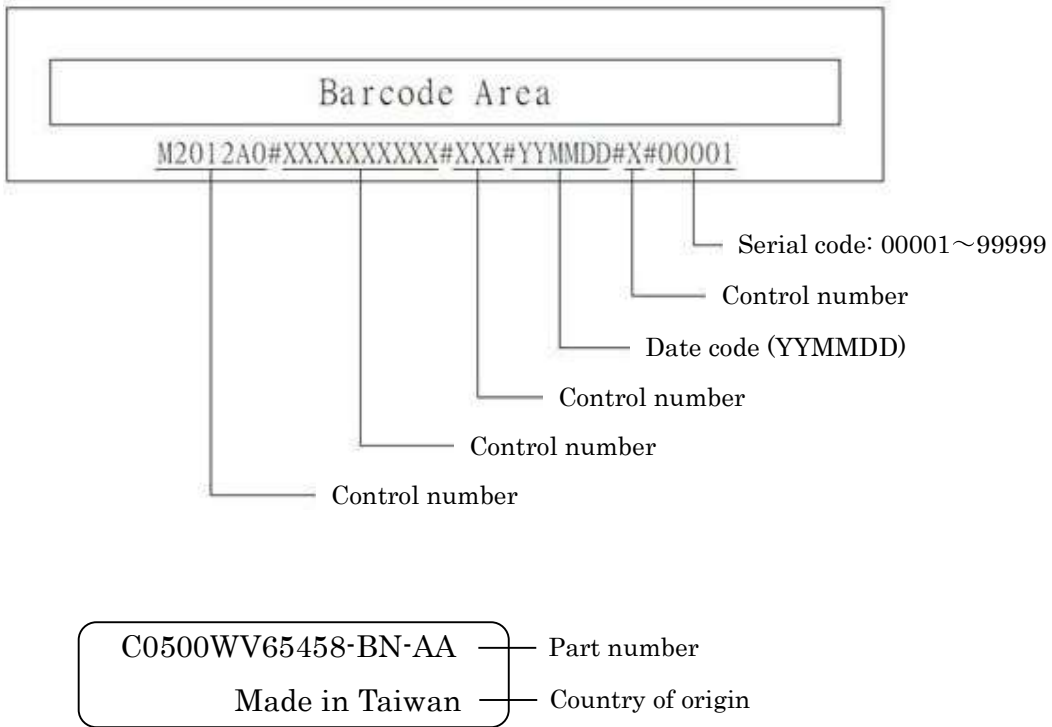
Barcode Area

M2012A0#XXXXXXXXXX#XXX#YYMMDD#X#00001

Serial code: 00001～99999

Control number

Date code (YYMMDD)

Control number

Control number

Control number

C0500WV65458-BN-AA

Made in Taiwan

Part number

Country of origin